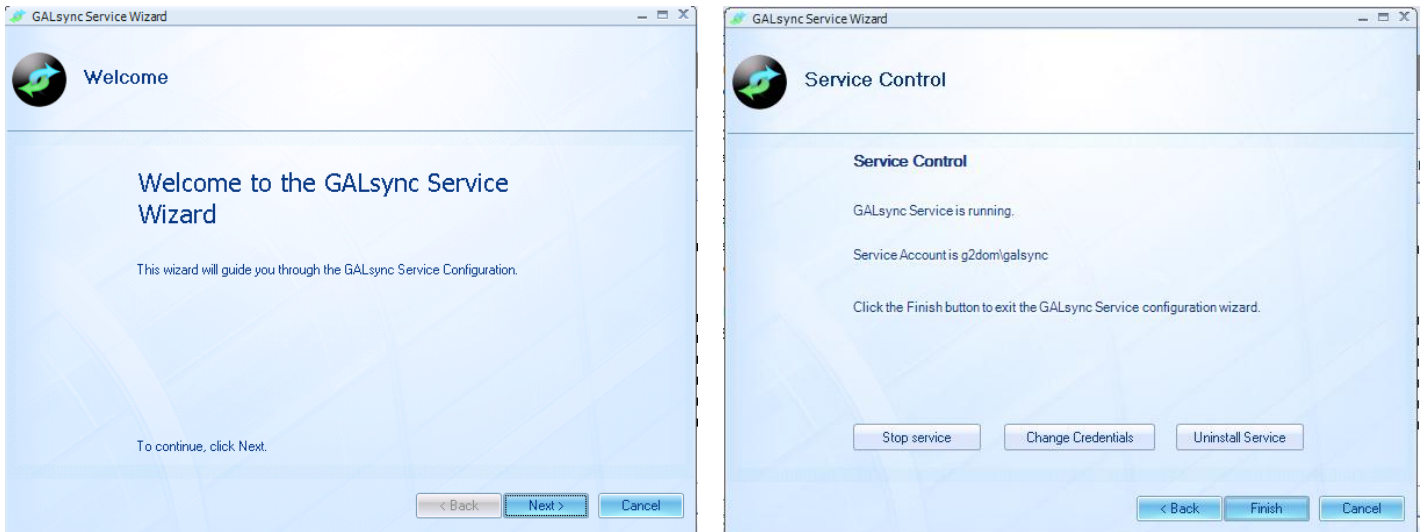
GALsync Service Wizard

Welcome

Welcome to the GALsync Service Wizard

This wizard will guide you through the GALsync Service Configuration.

To continue, click Next.

< Back | Next > | Cancel

GALsync Service Wizard

Service Control

Service Control

GALsync Service is running.

Service Account is g2dom\galsync

Click the Finish button to exit the GALsync Service configuration wizard.

Stop service | Change Credentials | Uninstall Service

< Back | Finish | Cancel